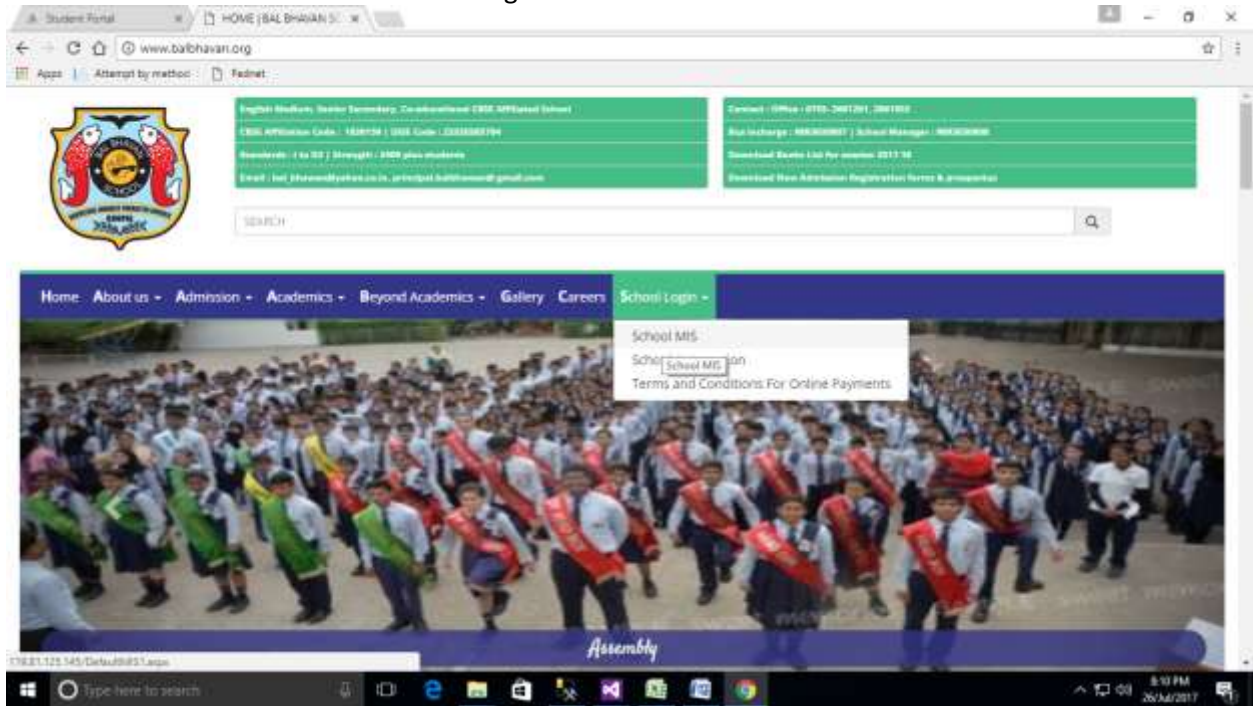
Student Portal
HOME | BAL BHAVAN S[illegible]
www.balbhavan.org
Apps | Attempt by method | Fednet

English Medium, Senior Secondary, Co-educational CBSE Affiliated School
CBSE Affiliation Code : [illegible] | UDISE Code : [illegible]
Standards : I to XII | Strength : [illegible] plus students
Email : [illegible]

Contact : Office : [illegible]
Bus Incharge : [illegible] | School Manager : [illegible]
Download Route List for session 2017-18
Download New Admission Registration forms & prospectus

SEARCH

Home About us - Admission - Academics - Beyond Academics - Gallery Careers School Login -

School MIS
Scho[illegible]on
School MIS
Terms and Conditions For Online Payments

Assembly

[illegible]/Default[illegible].aspx

Type here to search

8:10 PM
26/Jul/2017